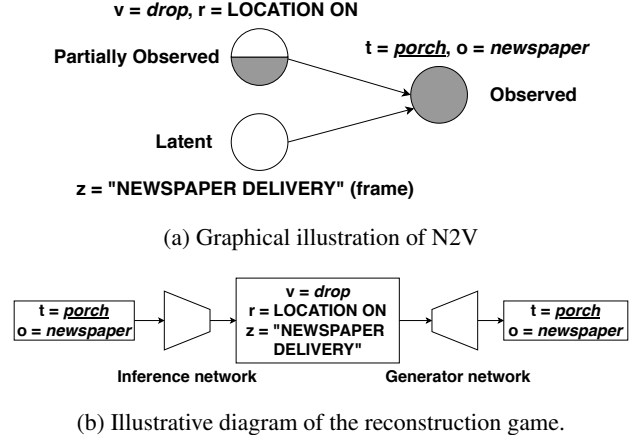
v = *drop*, r = LOCATION ON

Partially Observed

t = ***porch***, o = *newspaper*

Observed

Latent

z = "NEWSPAPER DELIVERY" (frame)

(a) Graphical illustration of N2V

t = ***porch***
o = ***newspaper***

v = *drop*
r = LOCATION ON
z = "NEWSPAPER DELIVERY"

t = ***porch***
o = ***newspaper***

Inference network

Generator network

(b) Illustrative diagram of the reconstruction game.